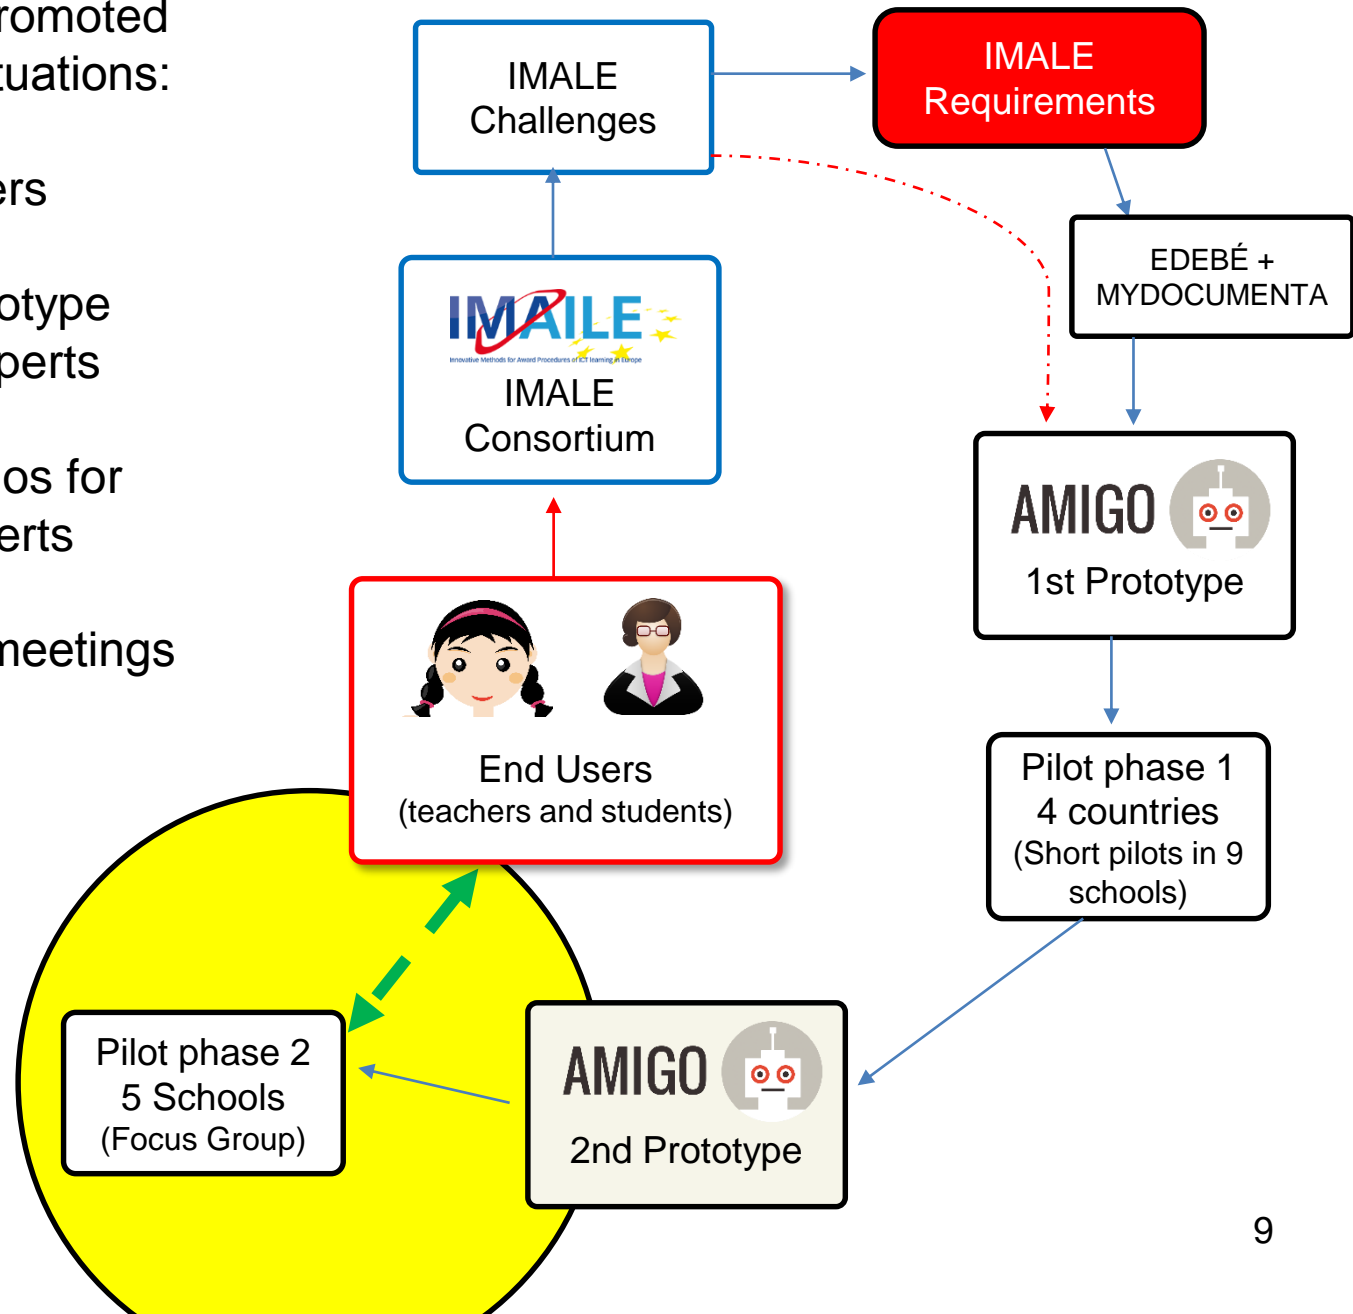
romoted
tuations:

ers

otype
perts

os for
erts

meetings

IMALE Challenges

IMALE Requirements

IMAILE
Innovative Methods for Award Procedures of ICT learning in Europe
IMALE Consortium

EDEBÉ + MYDOCUMENTA

AMIGO
1st Prototype

End Users
(teachers and students)

Pilot phase 1
4 countries
(Short pilots in 9 schools)

Pilot phase 2
5 Schools
(Focus Group)

AMIGO
2nd Prototype

9